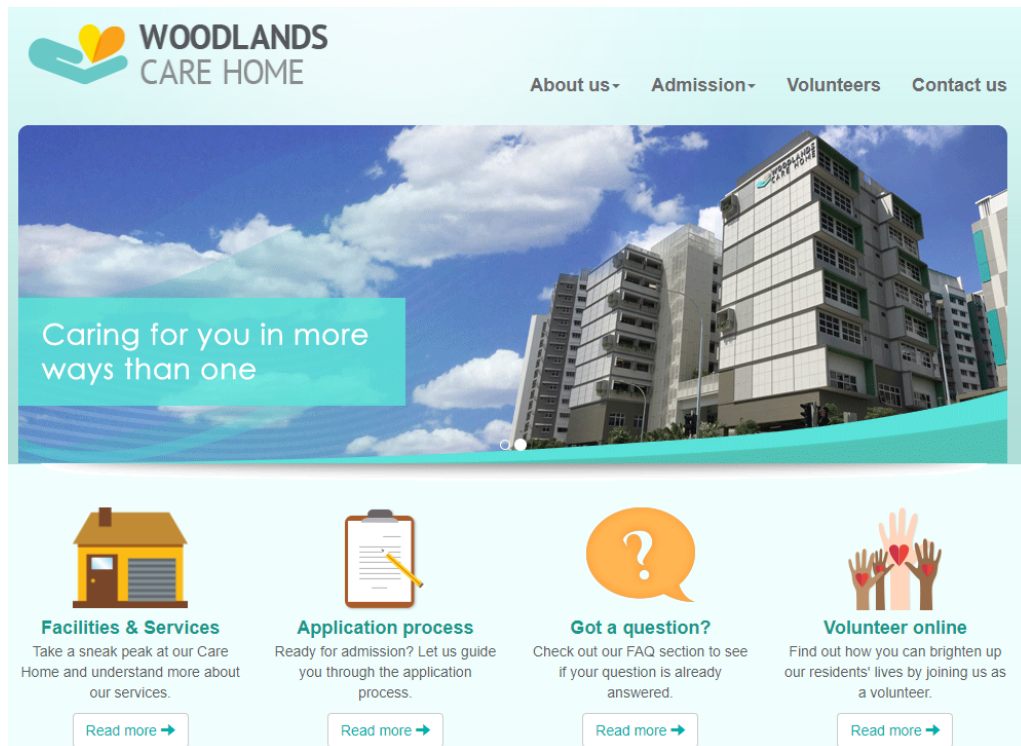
WOODLANDS CARE HOME

About us▾ Admission▾ Volunteers Contact us

WOODLANDS CARE HOME

Caring for you in more ways than one

?

Facilities & Services
Take a sneak peak at our Care Home and understand more about our services.
Read more ➔

Application process
Ready for admission? Let us guide you through the application process.
Read more ➔

Got a question?
Check out our FAQ section to see if your question is already answered.
Read more ➔

Volunteer online
Find out how you can brighten up our residents' lives by joining us as a volunteer.
Read more ➔